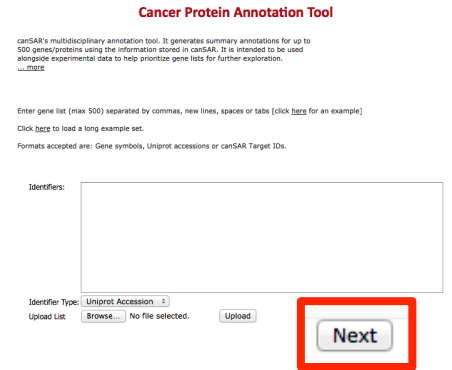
Cancer Protein Annotation Tool

canSAR's multidisciplinary annotation tool. It generates summary annotations for up to 500 genes/proteins using the information stored in canSAR. It is intended to be used alongside experimental data to help prioritize gene lists for further exploration.
... more

Enter gene list (max 500) separated by commas, new lines, spaces or tabs [click here for an example]

Click here to load a long example set.

Formats accepted are: Gene symbols, Uniprot accessions or canSAR Target IDs.

Identifiers:

Identifier Type: Uniprot Accession
Upload List Browse... No file selected. Upload

Next